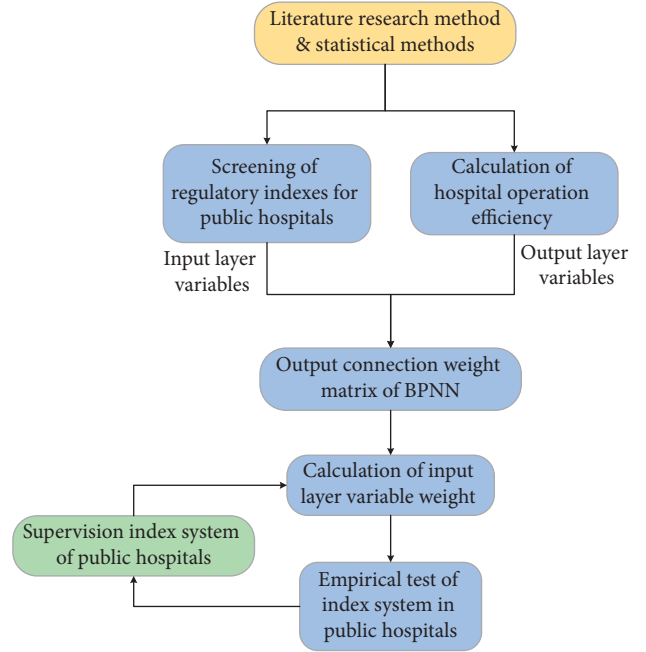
Literature research method & statistical methods

Screening of regulatory indexes for public hospitals

Calculation of hospital operation efficiency

Input layer variables

Output layer variables

Output connection weight matrix of BPNN

Calculation of input layer variable weight

Supervision index system of public hospitals

Empirical test of index system in public hospitals